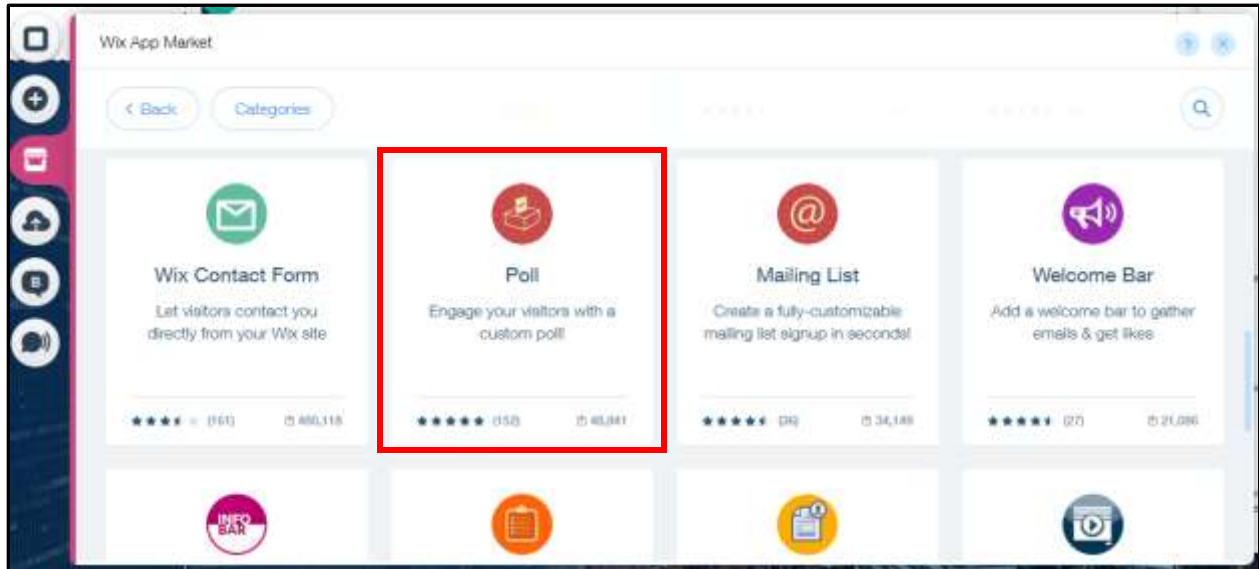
Wix App Market

‹ Back Categories

Wix Contact Form
Let visitors contact you directly from your Wix site
(151) 480,118

Poll
Engage your visitors with a custom poll!
(152) 45,841

Mailing List
Create a fully-customizable mailing list signup in seconds!
(26) 34,148

Welcome Bar
Add a welcome bar to gather emails & get likes
(27) 21,086

INFO BAR